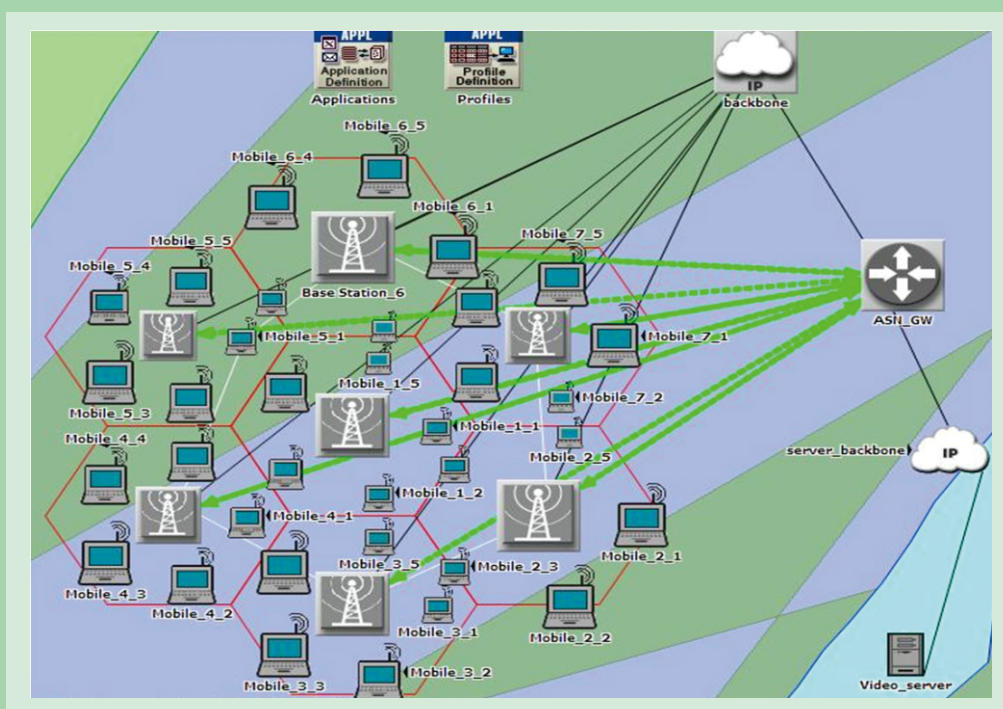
APPL
Application Definition
Applications

APPL
Profile Definition
Profiles

IP
backbone

Mobile_6_5
Mobile_6_4
Mobile_6_1
Mobile_5_5
Mobile_7_5
Mobile_5_4
Base Station_6
ASN_GW
Mobile_5_1
Mobile_7_1
Mobile_1_5
Mobile_5_3
Mobile_7_2
Mobile_4_4
Mobile_1_1
Mobile_2_5
server_backbone
IP
Mobile_1_2
Mobile_4_1
Mobile_2_1
Mobile_3_5
Mobile_2_3
Mobile_4_3
Mobile_4_2
Mobile_3_1
Mobile_2_2
Mobile_3_3
Mobile_3_2
Video_server